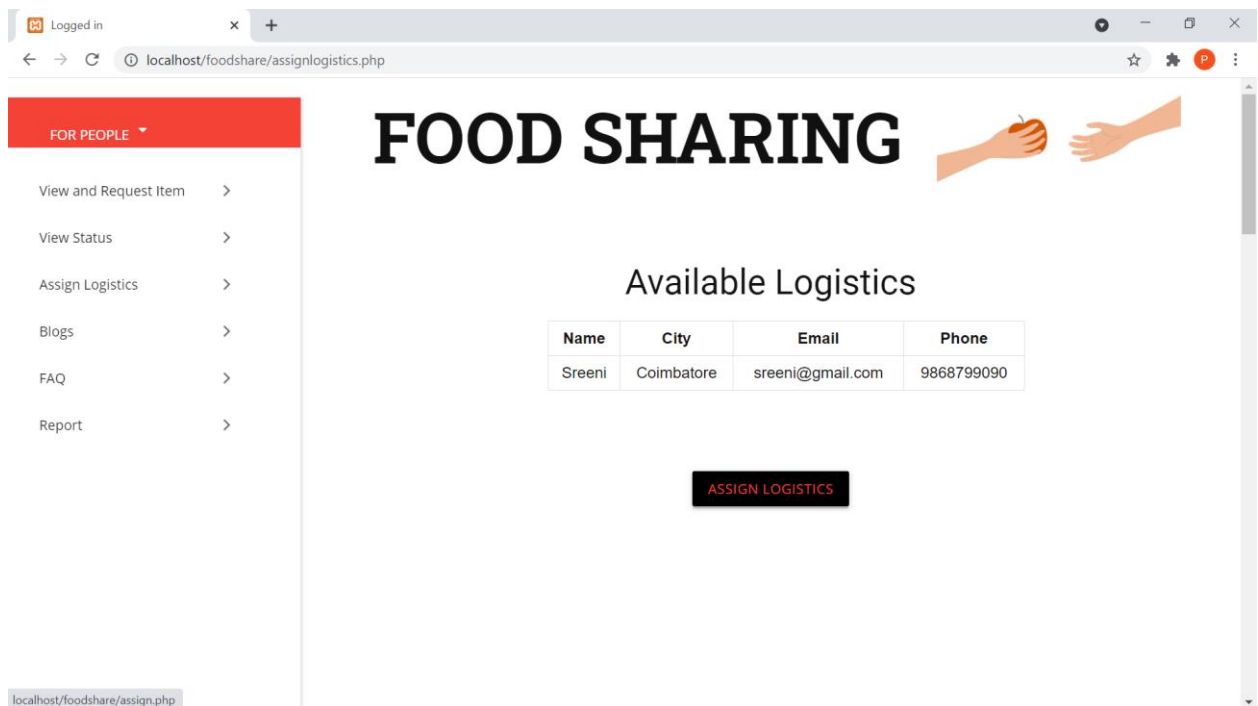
Logged in
localhost/foodshare/assignlogistics.php

FOR PEOPLE

View and Request Item
View Status
Assign Logistics
Blogs
FAQ
Report

FOOD SHARING

Available Logistics

| Name | City | Email | Phone |
|---|---|---|---|
| Sreeni | Coimbatore | sreeni@gmail.com | 9868799090 |

ASSIGN LOGISTICS

localhost/foodshare/assign.php